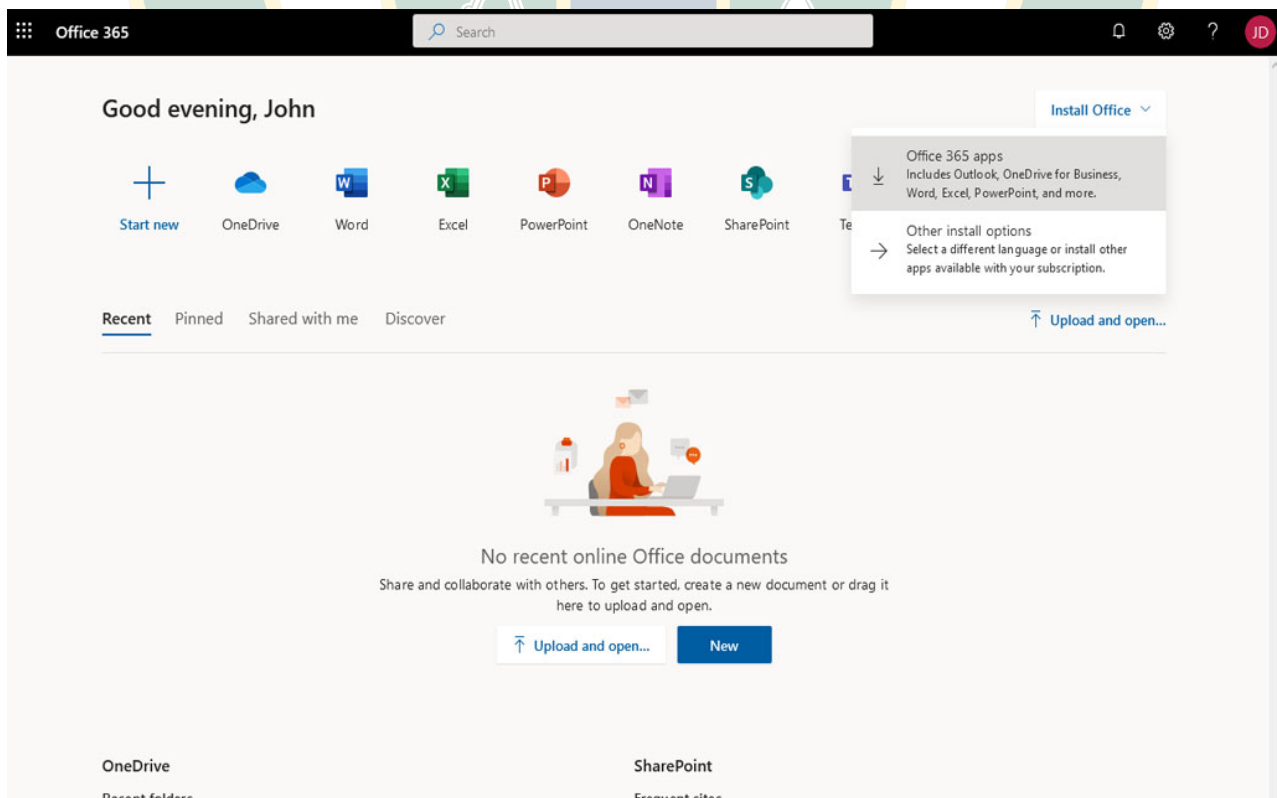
Office 365

Search

JD

Good evening, John

Install Office

Office 365 apps
Includes Outlook, OneDrive for Business, Word, Excel, PowerPoint, and more.

Other install options
Select a different language or install other apps available with your subscription.

Start new

OneDrive

Word

Excel

PowerPoint

OneNote

SharePoint

Te

Recent Pinned Shared with me Discover

Upload and open...

No recent online Office documents

Share and collaborate with others. To get started, create a new document or drag it here to upload and open.

Upload and open...

New

OneDrive

Recent folders

SharePoint

Frequent sites